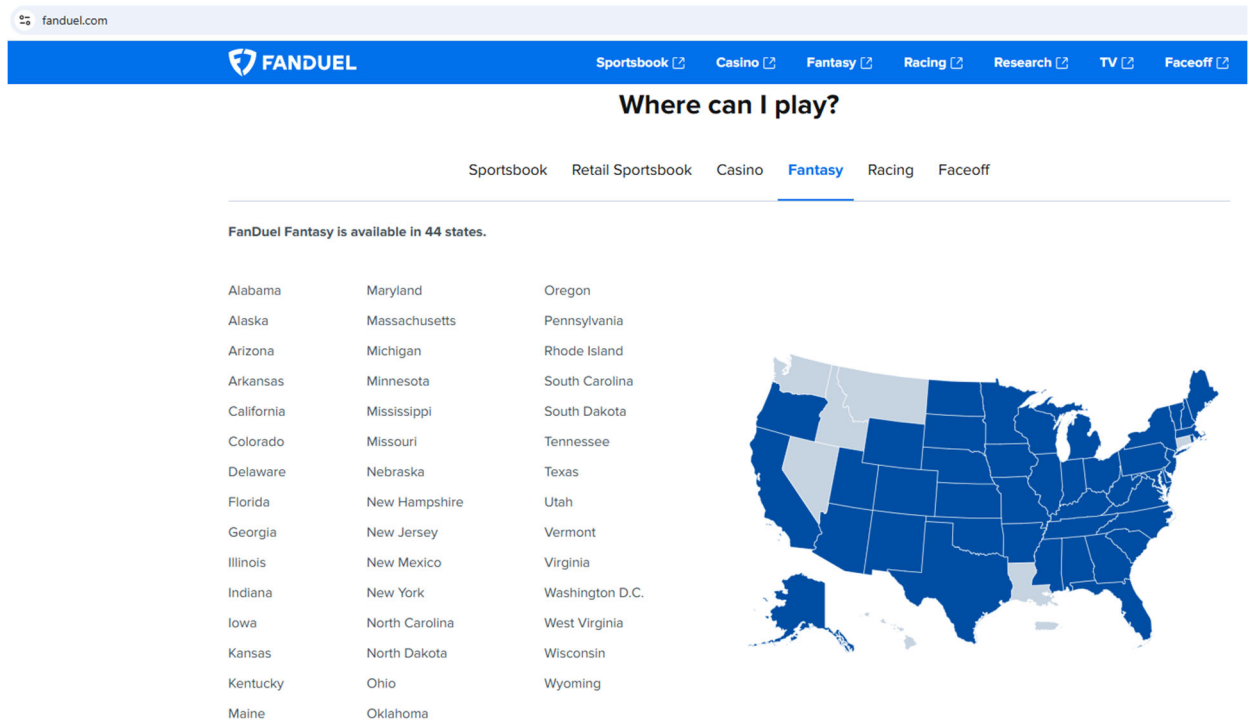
fanduel.com

FANDUEL

Sportsbook Casino Fantasy Racing Research TV Faceoff

Where can I play?

Sportsbook Retail Sportsbook Casino Fantasy Racing Faceoff

FanDuel Fantasy is available in 44 states.

Alabama
Alaska
Arizona
Arkansas
California
Colorado
Delaware
Florida
Georgia
Illinois
Indiana
Iowa
Kansas
Kentucky
Maine

Maryland
Massachusetts
Michigan
Minnesota
Mississippi
Missouri
Nebraska
New Hampshire
New Jersey
New Mexico
New York
North Carolina
North Dakota
Ohio
Oklahoma

Oregon
Pennsylvania
Rhode Island
South Carolina
South Dakota
Tennessee
Texas
Utah
Vermont
Virginia
Washington D.C.
West Virginia
Wisconsin
Wyoming